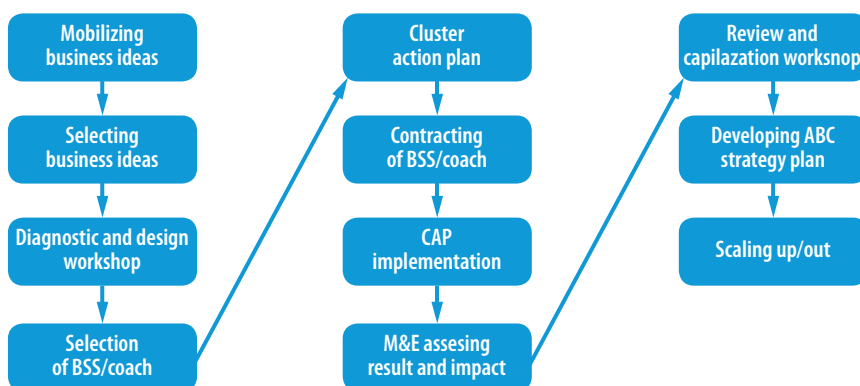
Mobilizing business ideas

Selecting business ideas

Diagnostic and design workshop

Selection of BSS/coach

Cluster action plan

Contracting of BSS/coach

CAP implementation

M&E assesing result and impact

Review and capilazation worksnop

Developing ABC strategy plan

Scaling up/out